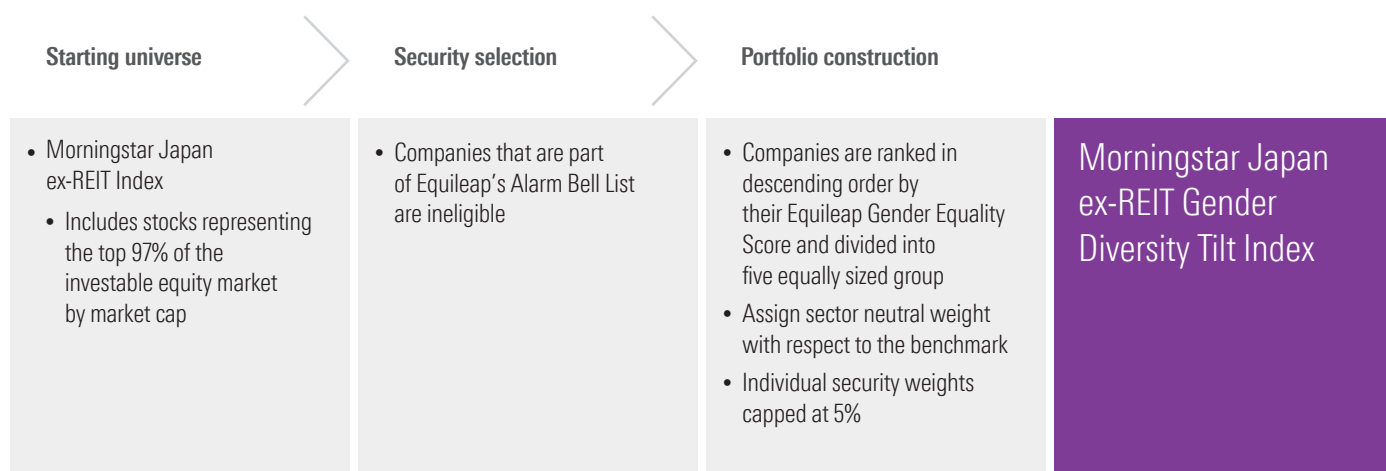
Starting universe

Security selection

Portfolio construction

• Morningstar Japan ex-REIT Index
• Includes stocks representing the top 97% of the investable equity market by market cap

• Companies that are part of Equileap's Alarm Bell List are ineligible

• Companies are ranked in descending order by their Equileap Gender Equality Score and divided into five equally sized group
• Assign sector neutral weight with respect to the benchmark
• Individual security weights capped at 5%

Morningstar Japan ex-REIT Gender Diversity Tilt Index